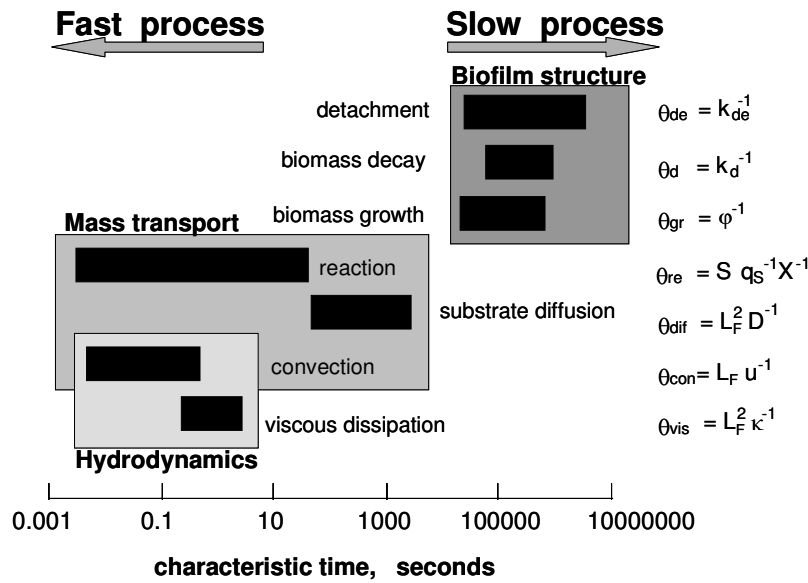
Fast process

Slow process

Biofilm structure

detachment

biomass decay

biomass growth

Mass transport

reaction

substrate diffusion

convection

viscous dissipation

Hydrodynamics

$\theta_{de} = k_{de}^{-1}$

$\theta_{d} = k_{d}^{-1}$

$\theta_{gr} = \varphi^{-1}$

$\theta_{re} = S\ q_S^{-1} X^{-1}$

$\theta_{dif} = L_F^2 D^{-1}$

$\theta_{con} = L_F\ u^{-1}$

$\theta_{vis} = L_F^2 \kappa^{-1}$

0.001 0.1 10 1000 100000 10000000

characteristic time, seconds